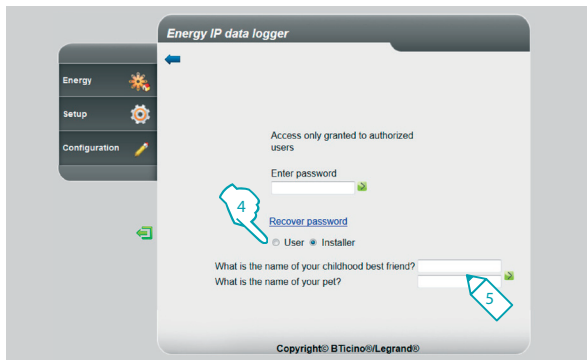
Energy IP data logger

Energy

Setup

Configuration

Access only granted to authorized users

Enter password

4

Recover password

User Installer

What is the name of your childhood best friend?

What is the name of your pet?

5

Copyright© BTicino®/Legrand®